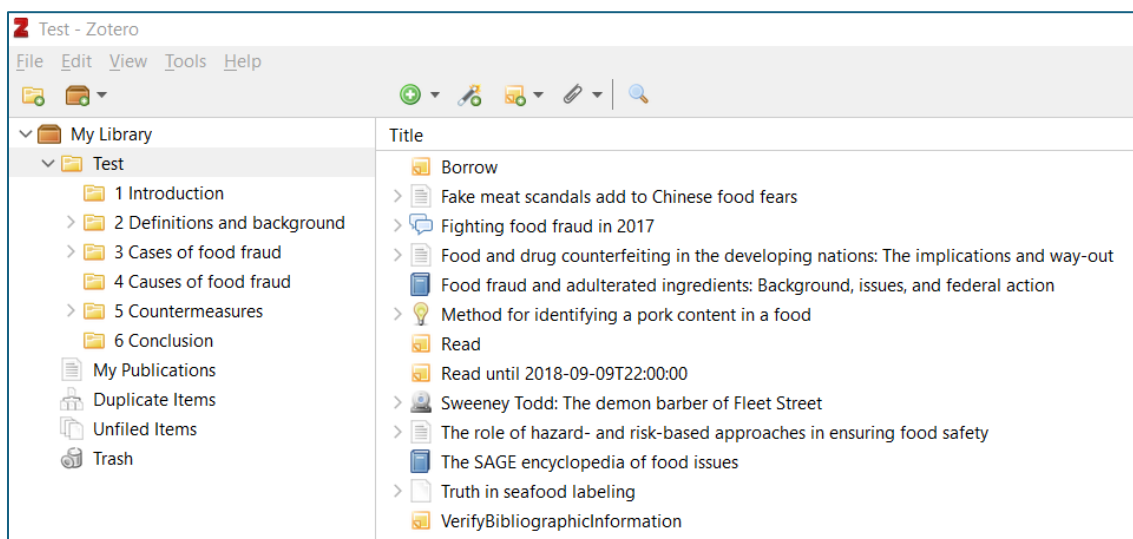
Z Test - Zotero

File Edit View Tools Help

My Library
Test
1 Introduction
2 Definitions and background
3 Cases of food fraud
4 Causes of food fraud
5 Countermeasures
6 Conclusion
My Publications
Duplicate Items
Unfiled Items
Trash

Title
Borrow
Fake meat scandals add to Chinese food fears
Fighting food fraud in 2017
Food and drug counterfeiting in the developing nations: The implications and way-out
Food fraud and adulterated ingredients: Background, issues, and federal action
Method for identifying a pork content in a food
Read
Read until 2018-09-09T22:00:00
Sweeney Todd: The demon barber of Fleet Street
The role of hazard- and risk-based approaches in ensuring food safety
The SAGE encyclopedia of food issues
Truth in seafood labeling
VerifyBibliographicInformation